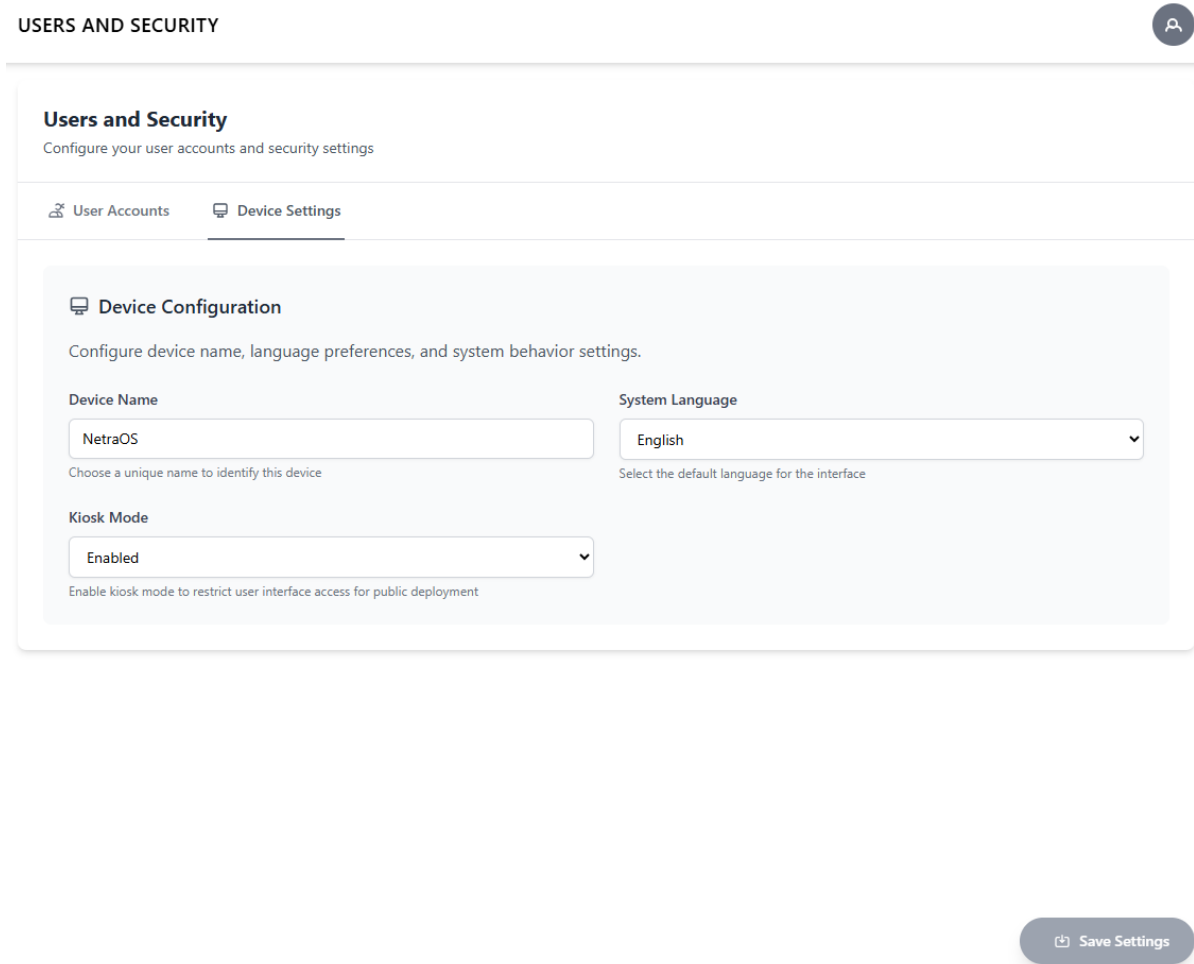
USERS AND SECURITY

Users and Security
Configure your user accounts and security settings

User Accounts
Device Settings

Device Configuration

Configure device name, language preferences, and system behavior settings.

Device Name
NetraOS
Choose a unique name to identify this device

System Language
English
Select the default language for the interface

Kiosk Mode
Enabled
Enable kiosk mode to restrict user interface access for public deployment

Save Settings